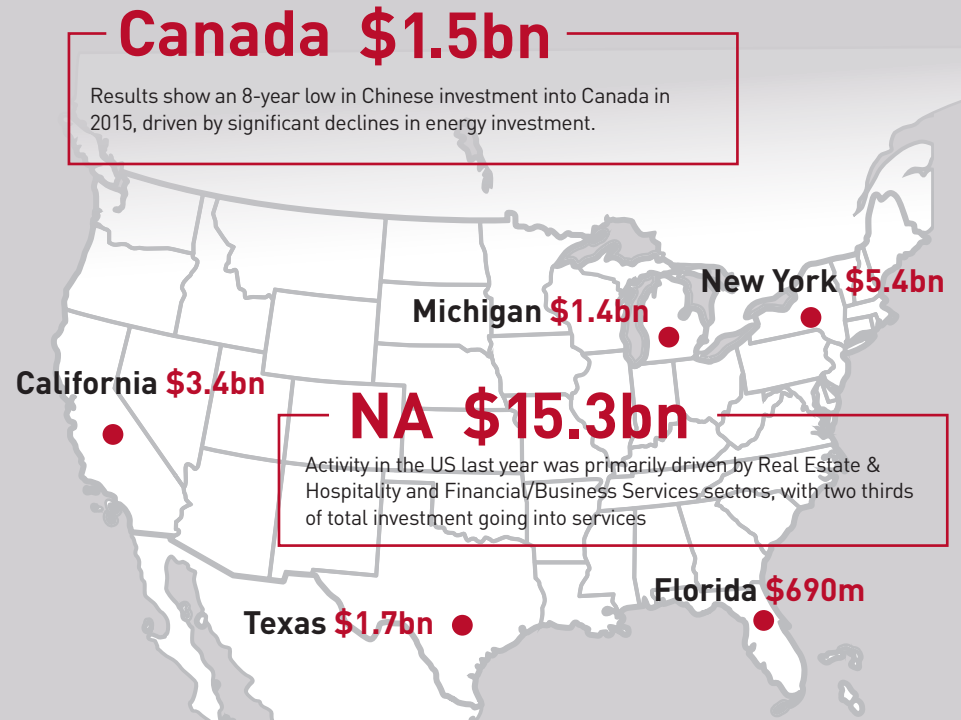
Canada $1.5bn

Results show an 8-year low in Chinese investment into Canada in 2015, driven by significant declines in energy investment.

New York $5.4bn

Michigan $1.4bn

California $3.4bn

NA $15.3bn

Activity in the US last year was primarily driven by Real Estate & Hospitality and Financial/Business Services sectors, with two thirds of total investment going into services

Florida $690m

Texas $1.7bn